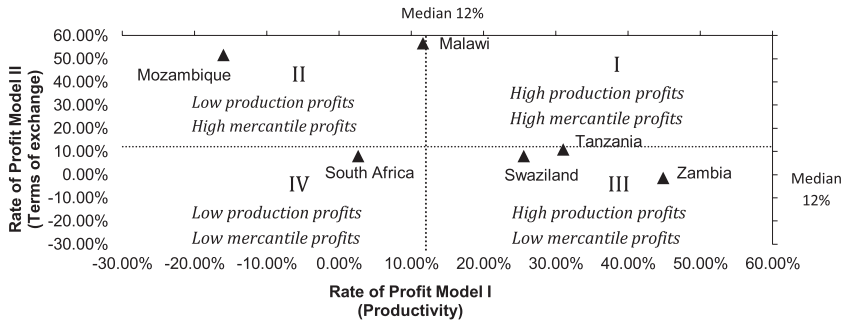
Median 12%

60.00%
50.00%
40.00%
30.00%
20.00%
10.00%
0.00%
-10.00%
-20.00%
-30.00%

Rate of Profit Model II (Terms of exchange)

Malawi
Mozambique
II
Low production profits
High mercantile profits
I
High production profits
High mercantile profits
Tanzania
South Africa
Swaziland
Zambia
IV
Low production profits
Low mercantile profits
III
High production profits
Low mercantile profits

Median 12%

-30.00% -20.00% -10.00% 0.00% 10.00% 20.00% 30.00% 40.00% 50.00% 60.00%

Rate of Profit Model I (Productivity)